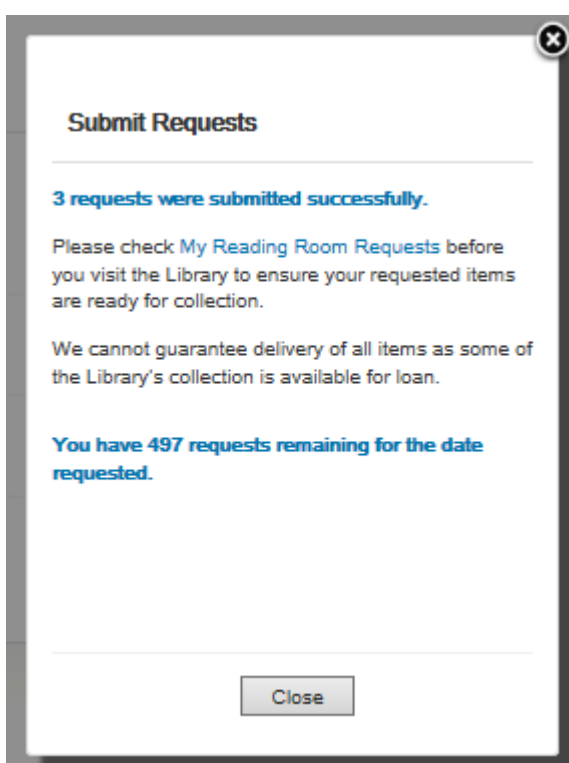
Submit Requests

3 requests were submitted successfully.

Please check My Reading Room Requests before you visit the Library to ensure your requested items are ready for collection.

We cannot guarantee delivery of all items as some of the Library's collection is available for loan.

You have 497 requests remaining for the date requested.

Close